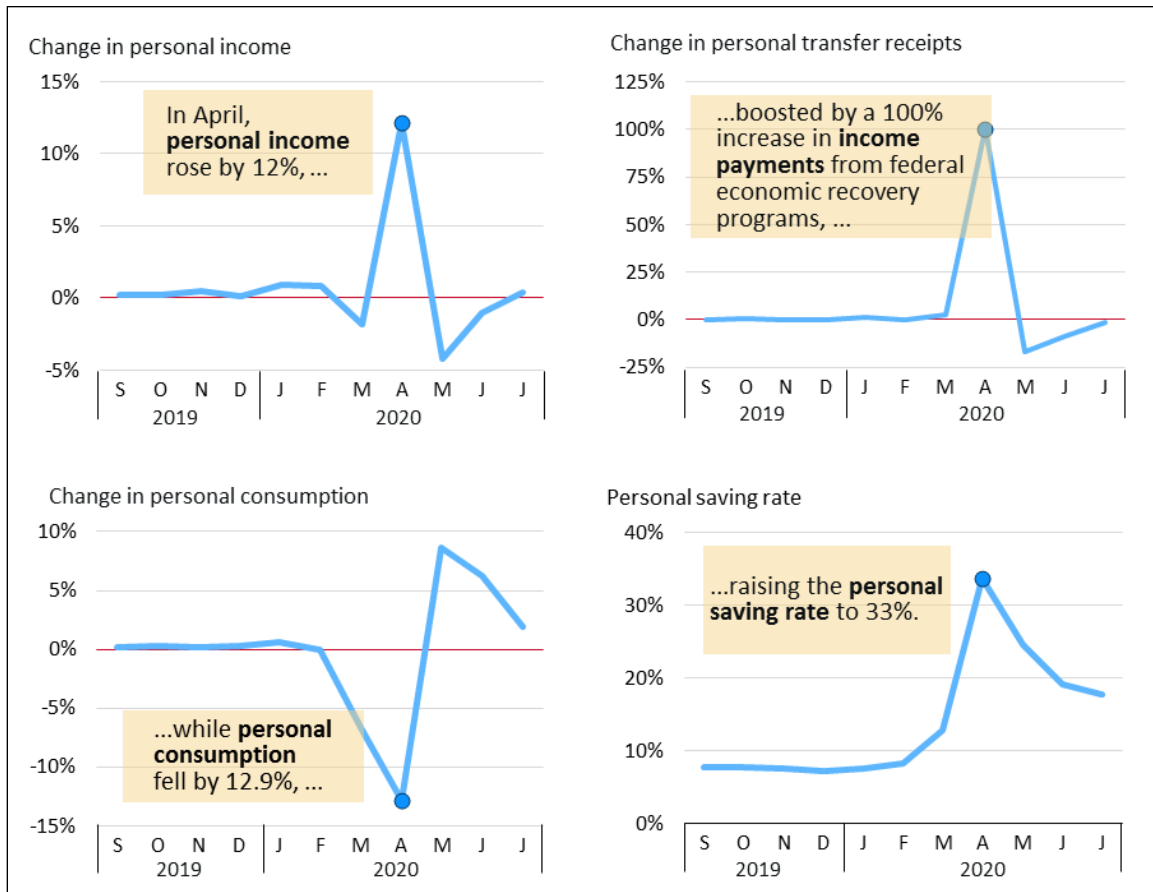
Change in personal income

15%
10%
5%
0%
-5%

In April, **personal income** rose by 12%, ...

S O N D J F M A M J J
2019 2020

Change in personal transfer receipts

125%
100%
75%
50%
25%
0%
-25%

...boosted by a 100% increase in **income payments** from federal economic recovery programs, ...

S O N D J F M A M J J
2019 2020

Change in personal consumption

10%
5%
0%
-5%
-10%
-15%

...while **personal consumption** fell by 12.9%, ...

S O N D J F M A M J J
2019 2020

Personal saving rate

40%
30%
20%
10%
0%

...raising the **personal saving rate** to 33%.

S O N D J F M A M J J
2019 2020